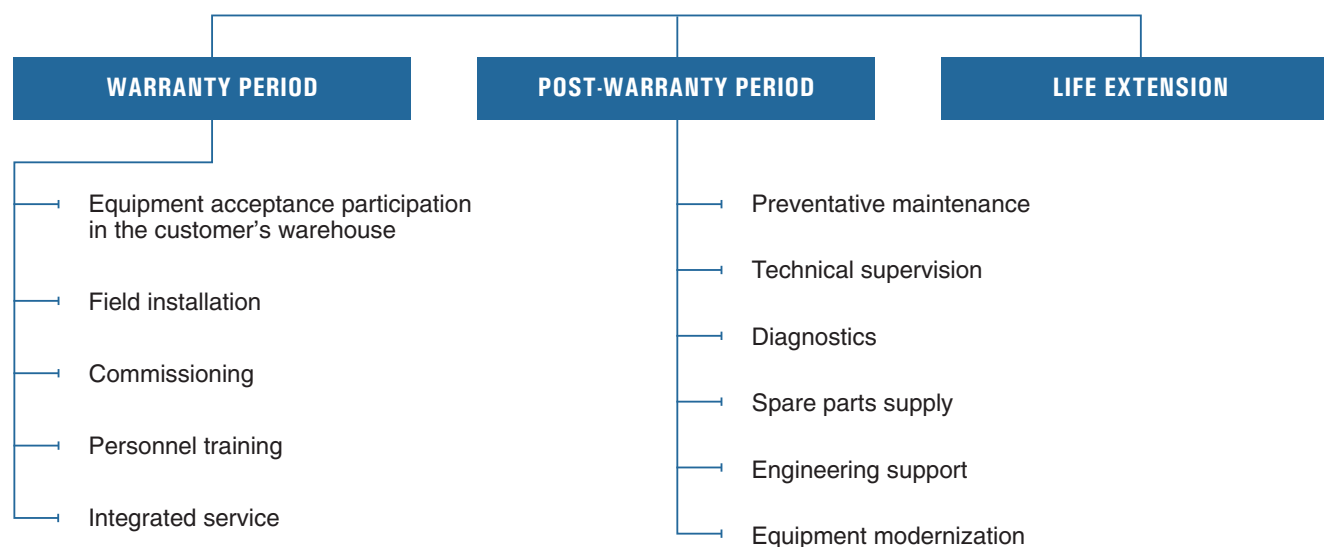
WARRANTY PERIOD

POST-WARRANTY PERIOD

LIFE EXTENSION

Equipment acceptance participation in the customer’s warehouse

Field installation

Commissioning

Personnel training

Integrated service

Preventative maintenance

Technical supervision

Diagnostics

Spare parts supply

Engineering support

Equipment modernization